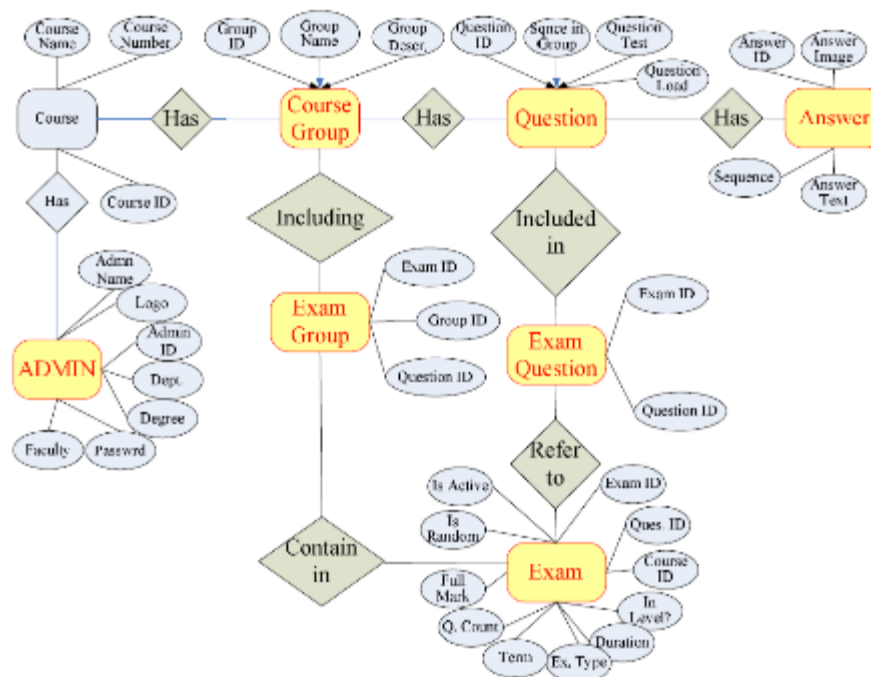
Course Name
Course Number
Group ID
Group Name
Group Descr.
Question ID
Squnce in Group
Question Test
Question Load
Answer ID
Answer Image
Course
Has
Course Group
Has
Question
Has
Answer
Has
Course ID
Including
Included in
Sequence
Answer Text
Admin Name
Logo
Admin ID
ADMIN
Dept.
Degree
Faculty
Paswrd
Exam ID
Exam Group
Group ID
Question ID
Exam ID
Exam Question
Question ID
Refer to
Is Active
Exam ID
Is Random
Ques. ID
Contain in
Exam
Course ID
Full Mark
In Level?
Q. Count
Duration
Term
Ex. Type